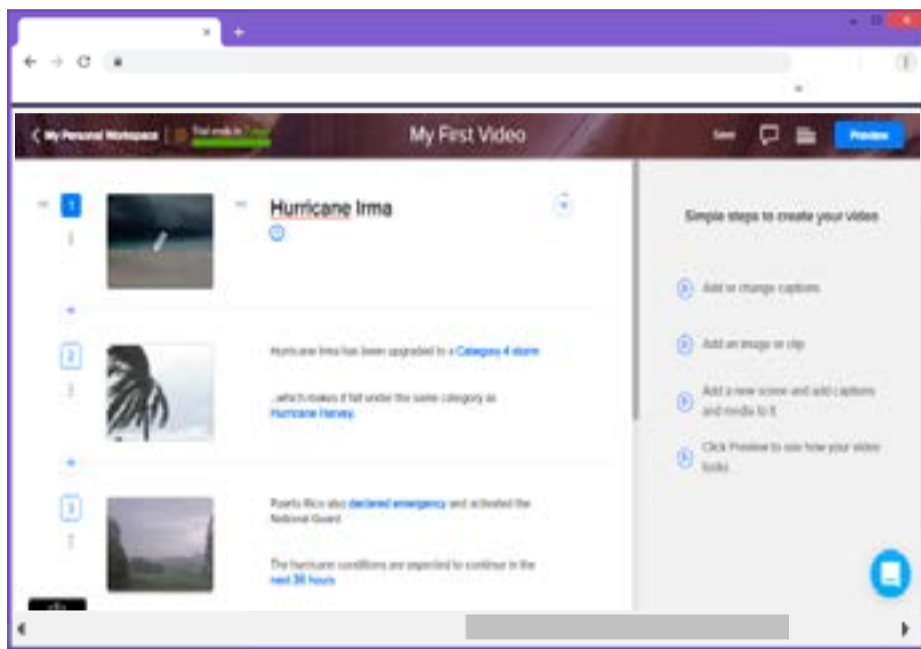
My Personal Workspace | Trial ends in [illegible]

My First Video

Save

Preview

1

Hurricane Irma

2

Hurricane Irma has been upgraded to a Category 4 storm

...which makes it fall under the same category as Hurricane Harvey.

3

Puerto Rico also declared emergency and activated the National Guard

The hurricane conditions are expected to continue in the next 36 hours

Simple steps to create your video

Add or change captions

Add an image or clip

Add a new scene and add captions and media to it

Click Preview to see how your video looks